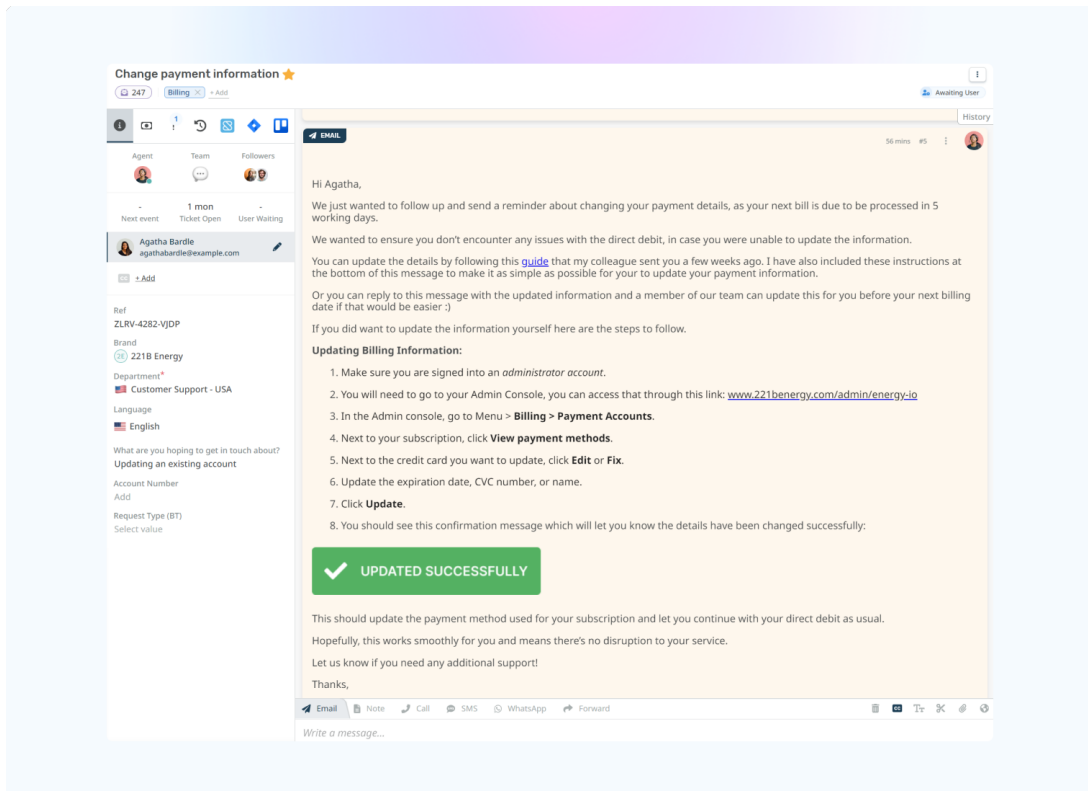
Change payment information

247 Billing + Add

Awaiting User

History

1

Agent Team Followers

- Next event
1 mon Ticket Open
- User Waiting

Agatha Bardle
agathabardle@example.com

+ Add

Ref
ZLRV-4282-VJDP

Brand
221B Energy

Department*
Customer Support - USA

Language
English

What are you hoping to get in touch about?
Updating an existing account

Account Number
Add

Request Type (BT)
Select value

EMAIL

56 mins #5

Hi Agatha,

We just wanted to follow up and send a reminder about changing your payment details, as your next bill is due to be processed in 5 working days.

We wanted to ensure you don't encounter any issues with the direct debit, in case you were unable to update the information.

You can update the details by following this guide that my colleague sent you a few weeks ago. I have also included these instructions at the bottom of this message to make it as simple as possible for your to update your payment information.

Or you can reply to this message with the updated information and a member of our team can update this for you before your next billing date if that would be easier :)

If you did want to update the information yourself here are the steps to follow.

Updating Billing Information:

1. Make sure you are signed into an administrator account.
2. You will need to go to your Admin Console, you can access that through this link: www.221benergy.com/admin/energy-io
3. In the Admin console, go to Menu > Billing > Payment Accounts.
4. Next to your subscription, click View payment methods.
5. Next to the credit card you want to update, click Edit or Fix.
6. Update the expiration date, CVC number, or name.
7. Click Update.
8. You should see this confirmation message which will let you know the details have been changed successfully:

UPDATED SUCCESSFULLY

This should update the payment method used for your subscription and let you continue with your direct debit as usual.

Hopefully, this works smoothly for you and means there's no disruption to your service.

Let us know if you need any additional support!

Thanks,

Email Note Call SMS WhatsApp Forward

Write a message...